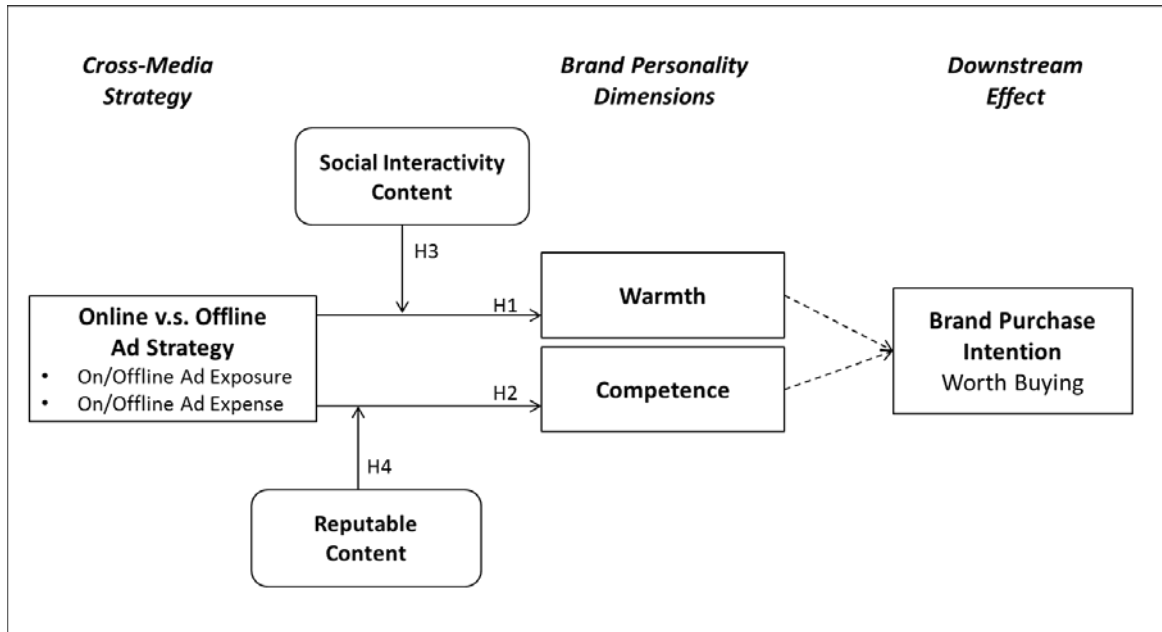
Cross-Media Strategy

Brand Personality Dimensions

Downstream Effect

Social Interactivity Content

H3

Online v.s. Offline Ad Strategy
• On/Offline Ad Exposure
• On/Offline Ad Expense

H1

Warmth

H2

Competence

Brand Purchase Intention
Worth Buying

H4

Reputable Content